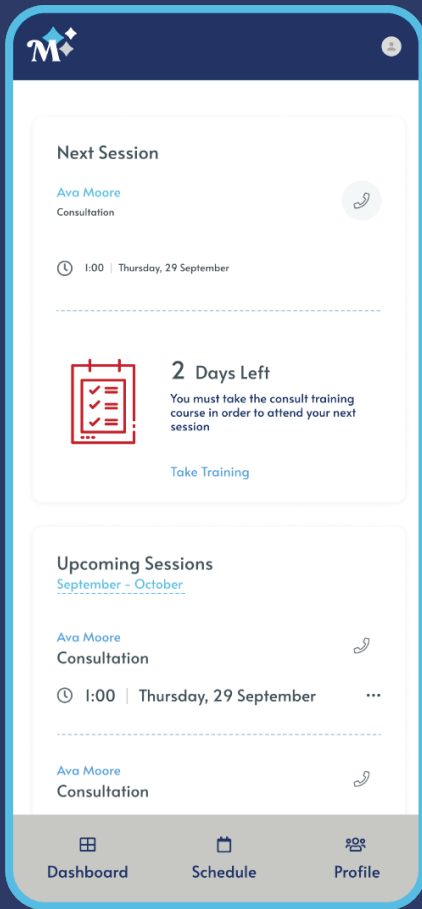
M

Next Session

Ava Moore
Consultation

1:00 | Thursday, 29 September

2 Days Left
You must take the consult training course in order to attend your next session

Take Training

Upcoming Sessions
September - October

Ava Moore
Consultation

1:00 | Thursday, 29 September

Ava Moore
Consultation

Dashboard
Schedule
Profile